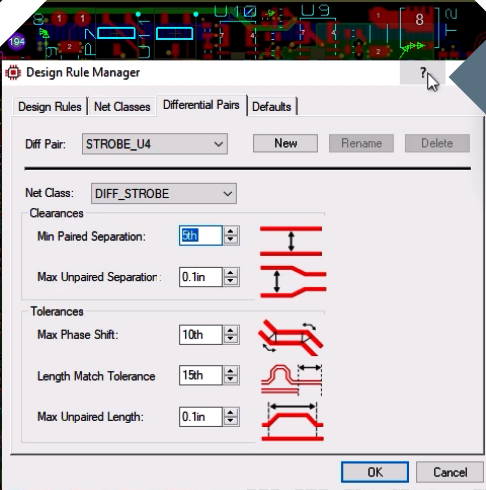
194 U10 U9 8

Design Rule Manager

?

Design Rules | Net Classes | Differential Pairs | Defaults

Diff Pair: STROBE_U4

New Rename Delete

Net Class: DIFF_STROBE

Clearances

Min Paired Separation: 5th

Max Unpaired Separation: 0.1in

Tolerances

Max Phase Shift: 10th

Length Match Tolerance 15th

Max Unpaired Length: 0.1in

OK Cancel